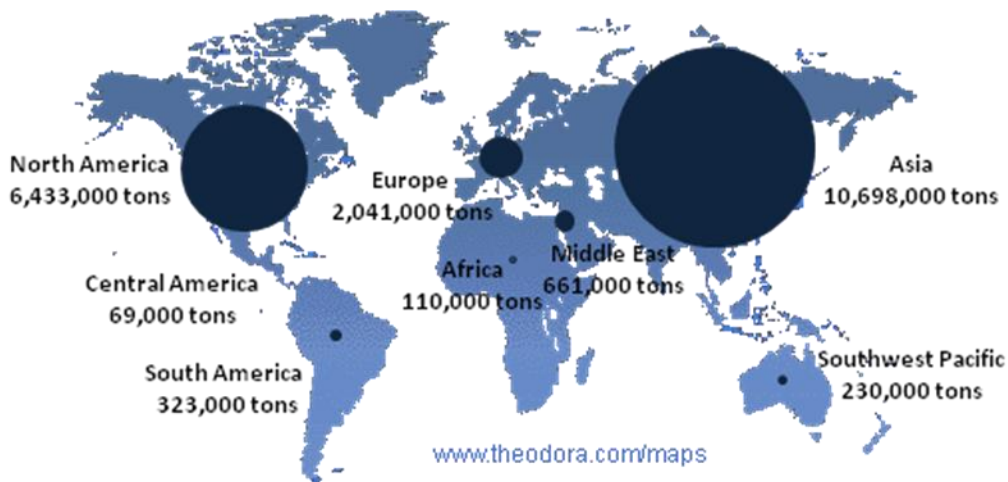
North America
6,433,000 tons

Europe
2,041,000 tons

Asia
10,698,000 tons

Middle East
661,000 tons

Africa
110,000 tons

Central America
69,000 tons

South America
323,000 tons

Southwest Pacific
230,000 tons

www.theodora.com/maps